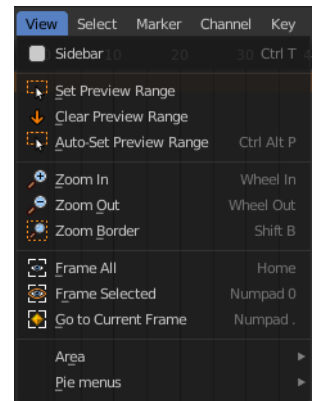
View Select Marker Channel Key

Sidebar 10 20 30 Ctrl T

Set Preview Range
Clear Preview Range
Auto-Set Preview Range Ctrl Alt P

Zoom In Wheel In
Zoom Out Wheel Out
Zoom Border Shift B

Frame All Home
Frame Selected Numpad 0
Go to Current Frame Numpad .

Area
Pie menus